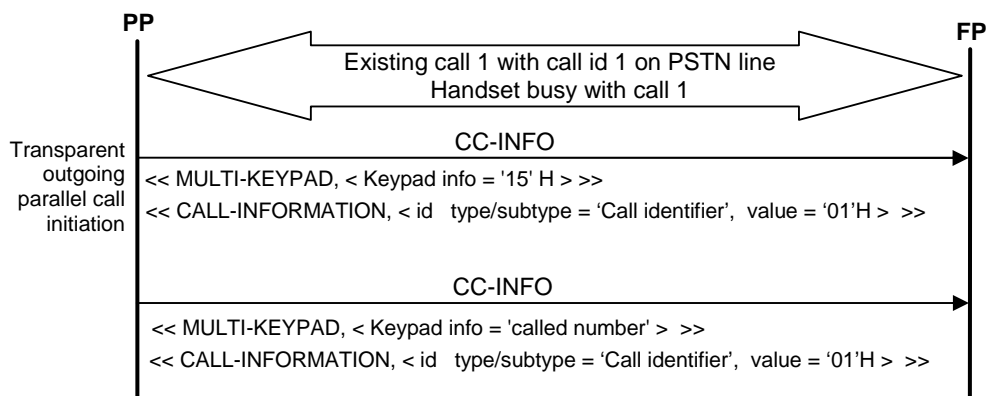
PP

FP

Existing call 1 with call id 1 on PSTN line
Handset busy with call 1

Transparent outgoing parallel call initiation

CC-INFO

<< MULTI-KEYPAD, < Keypad info = '15' H > >>

<< CALL-INFORMATION, < id type/subtype = ‘Call identifier’, value = ‘01’H > >>

CC-INFO

<< MULTI-KEYPAD, < Keypad info = 'called number' > >>

<< CALL-INFORMATION, < id type/subtype = ‘Call identifier’, value = ‘01’H > >>